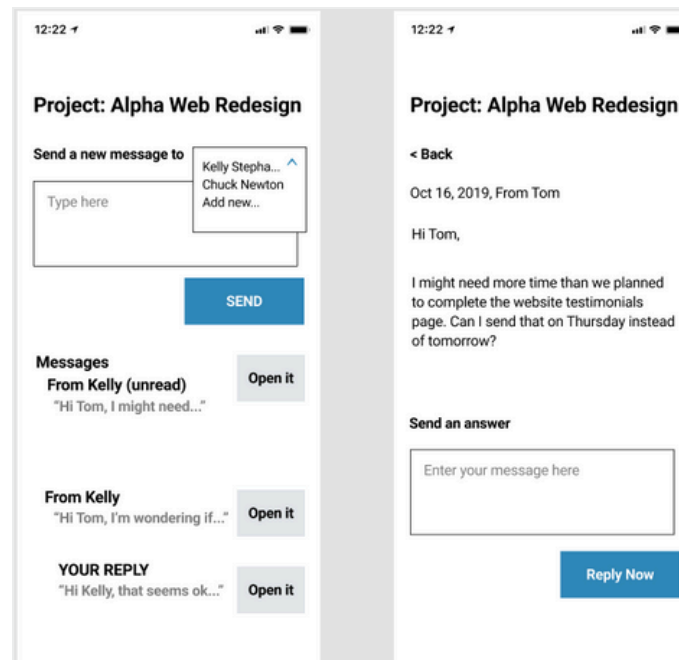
12:22

Project: Alpha Web Redesign

Send a new message to

Kelly Stepha...
Chuck Newton
Add new...

Type here

SEND

Messages
From Kelly (unread)
"Hi Tom, I might need..."
Open it

From Kelly
"Hi Tom, I'm wondering if..."
Open it

YOUR REPLY
"Hi Kelly, that seems ok..."
Open it

12:22

Project: Alpha Web Redesign

< Back

Oct 16, 2019, From Tom

Hi Tom,

I might need more time than we planned to complete the website testimonials page. Can I send that on Thursday instead of tomorrow?

Send an answer

Enter your message here

Reply Now